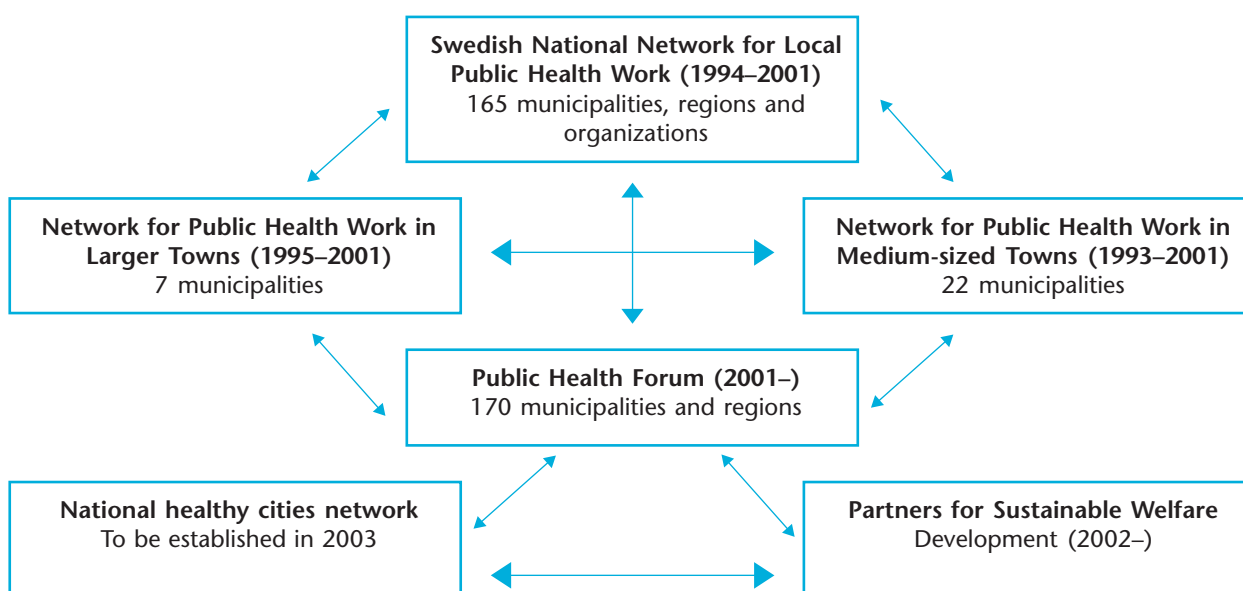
Swedish National Network for Local Public Health Work (1994–2001)
165 municipalities, regions and organizations

Network for Public Health Work in Larger Towns (1995–2001)
7 municipalities

Network for Public Health Work in Medium-sized Towns (1993–2001)
22 municipalities

Public Health Forum (2001–)
170 municipalities and regions

National healthy cities network
To be established in 2003

Partners for Sustainable Welfare
Development (2002–)